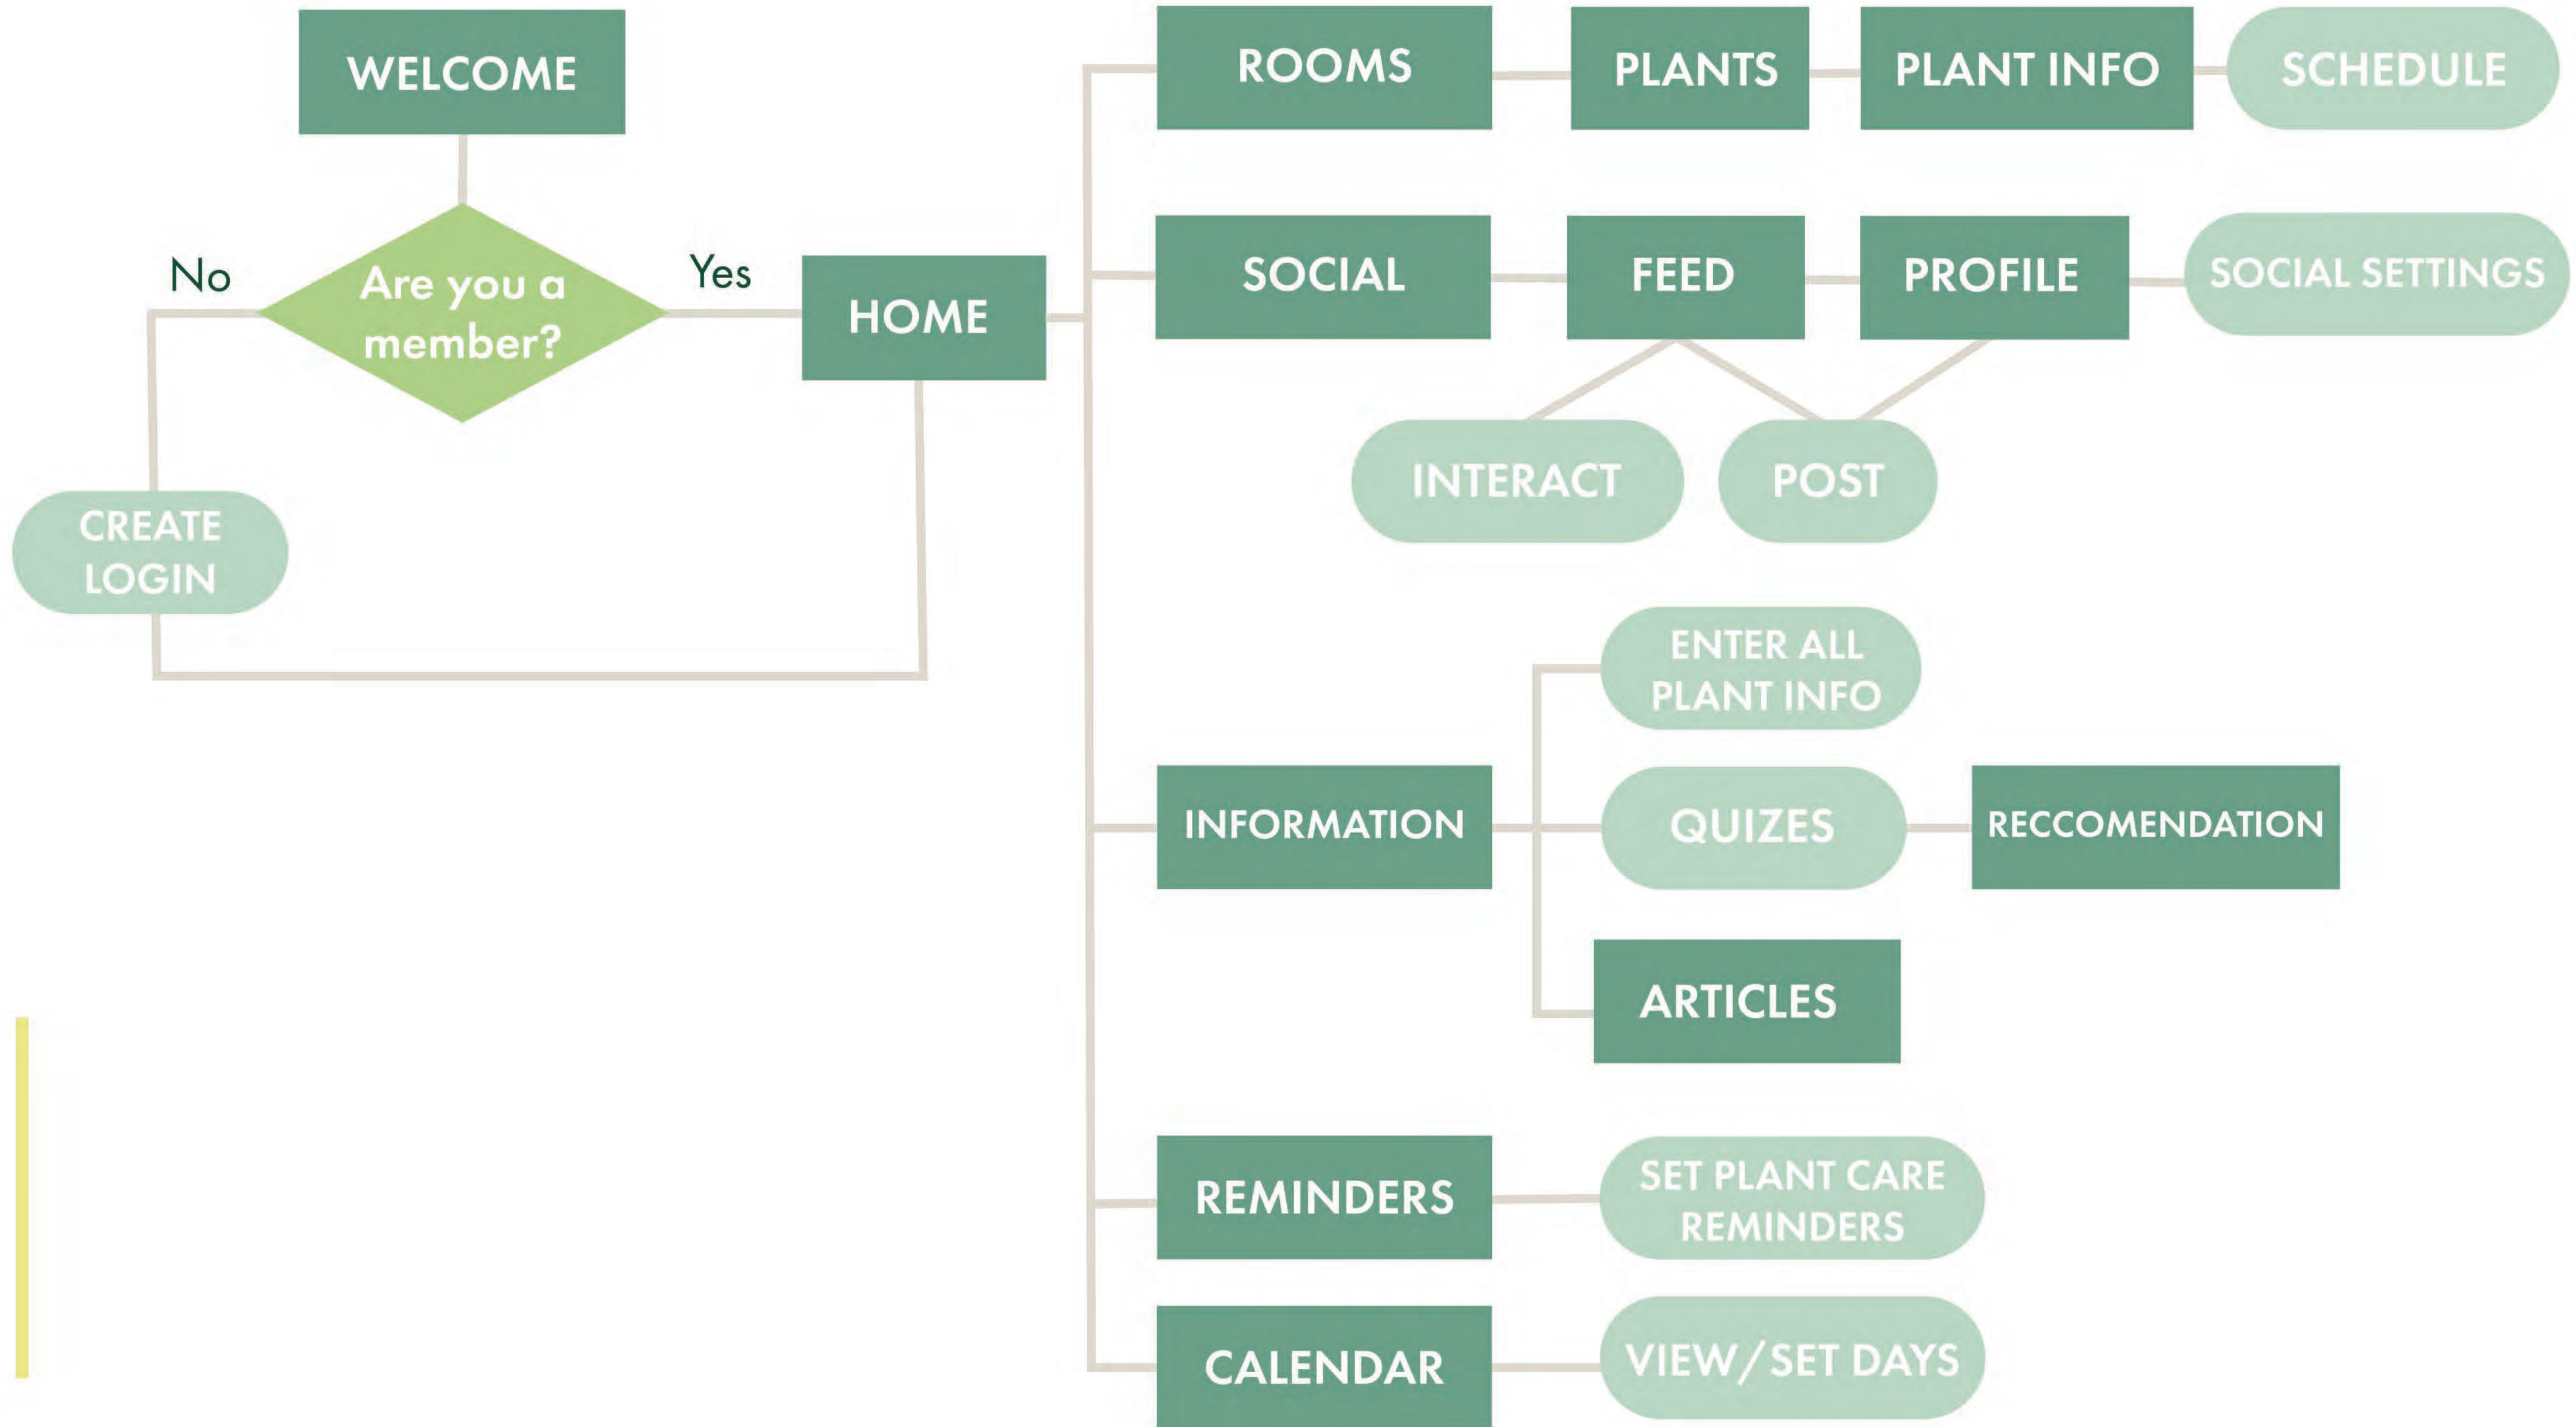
WELCOME

No

Are you a member?

Yes

HOME

CREATE LOGIN

ROOMS

PLANTS

PLANT INFO

SCHEDULE

SOCIAL

FEED

PROFILE

SOCIAL SETTINGS

INTERACT

POST

ENTER ALL PLANT INFO

INFORMATION

QUIZES

RECCOMENDATION

ARTICLES

REMINDERS

SET PLANT CARE REMINDERS

CALENDAR

VIEW/SET DAYS